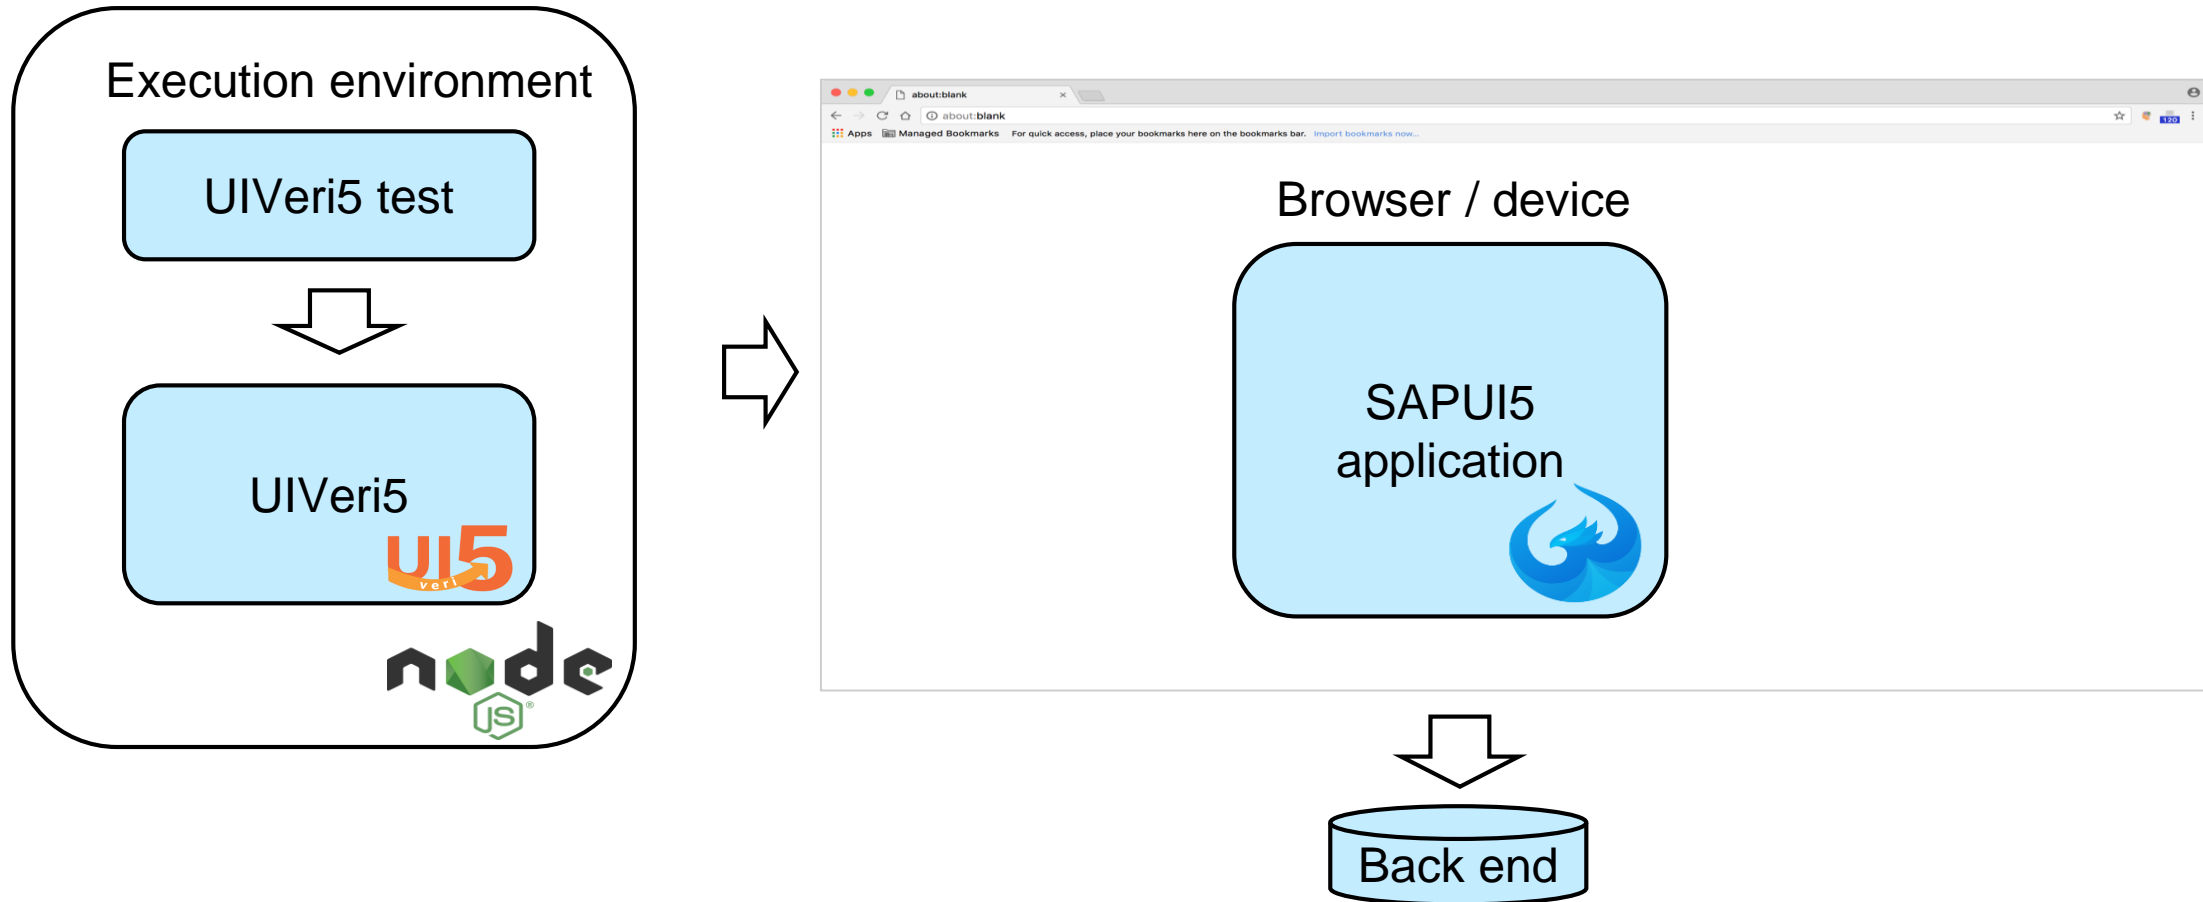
Execution environment

UIVeri5 test

UIVeri5

UI5 veri

node JS

about:blank ×

about:blank

Apps Managed Bookmarks For quick access, place your bookmarks here on the bookmarks bar. Import bookmarks now...

Browser / device

SAPUI5 application

Back end